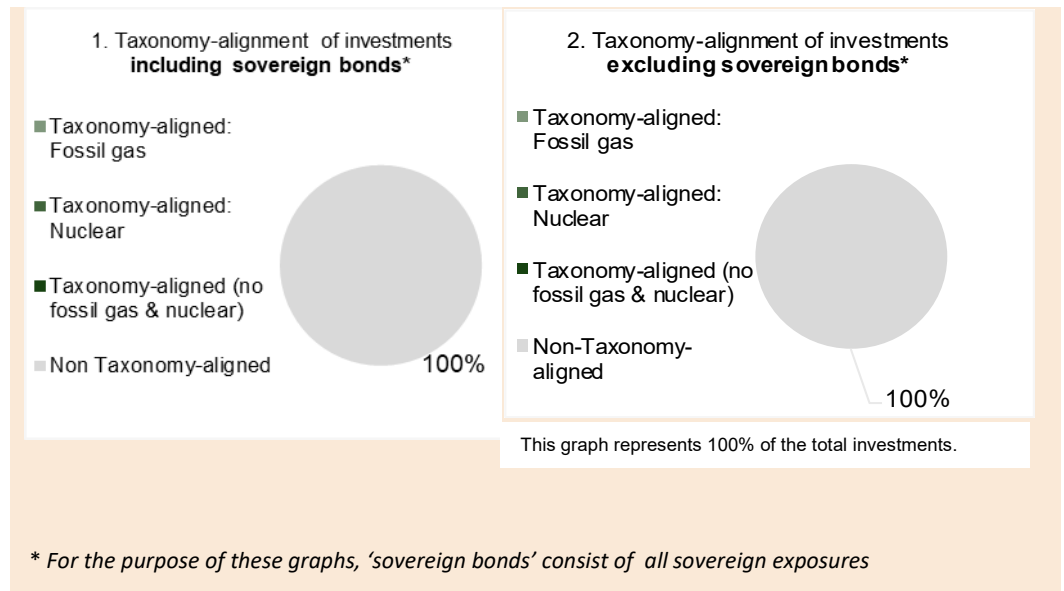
1. Taxonomy-alignment of investments **including sovereign bonds***

Taxonomy-aligned: Fossil gas

Taxonomy-aligned: Nuclear

Taxonomy-aligned (no fossil gas & nuclear)

Non Taxonomy-aligned

100%

2. Taxonomy-alignment of investments **excluding sovereign bonds***

Taxonomy-aligned: Fossil gas

Taxonomy-aligned: Nuclear

Taxonomy-aligned (no fossil gas & nuclear)

Non-Taxonomy-aligned

100%

This graph represents 100% of the total investments.

* *For the purpose of these graphs, 'sovereign bonds' consist of all sovereign exposures*